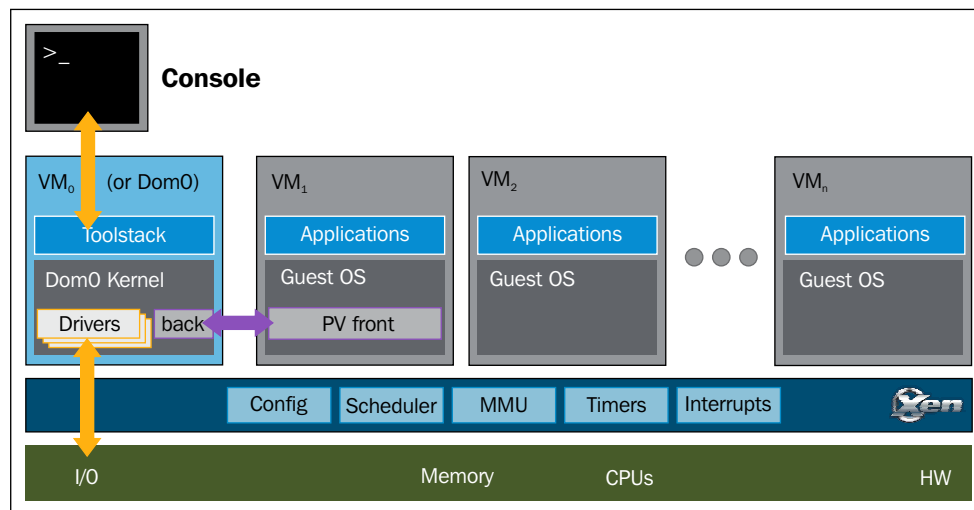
>_

Console

VM$_0$ (or Dom0)

Toolstack

Dom0 Kernel

Drivers

back

VM$_1$

Applications

Guest OS

PV front

VM$_2$

Applications

Guest OS

VM$_n$

Applications

Guest OS

Config

Scheduler

MMU

Timers

Interrupts

Xen

I/O

Memory

CPUs

HW